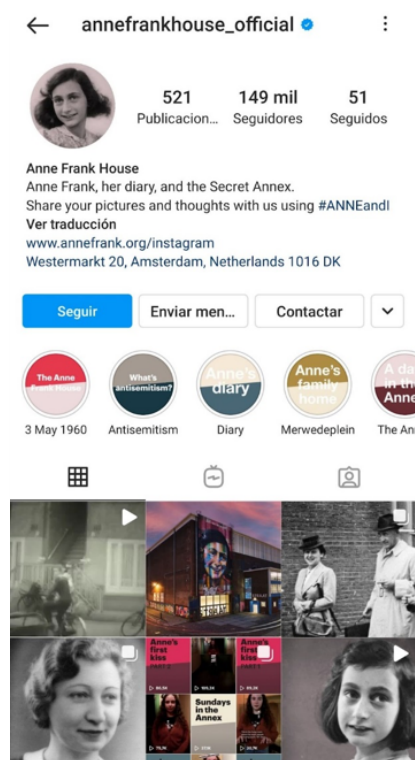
annefrankhouse_official

521 Publicacion...
149 mil Seguidores
51 Seguidos

Anne Frank House
Anne Frank, her diary, and the Secret Annex.
Share your pictures and thoughts with us using #ANNEandI
Ver traducción
www.annefrank.org/instagram
Westermarkt 20, Amsterdam, Netherlands 1016 DK

Seguir
Enviar men...
Contactar

The Anne Frank House
3 May 1960
What's antisemitism?
Antisemitism
Anne's diary
Diary
Anne's family home
Merwedeplein
A day in the Anne
The An

Anne's first kiss
Anne's first kiss
Sundays in the Annex